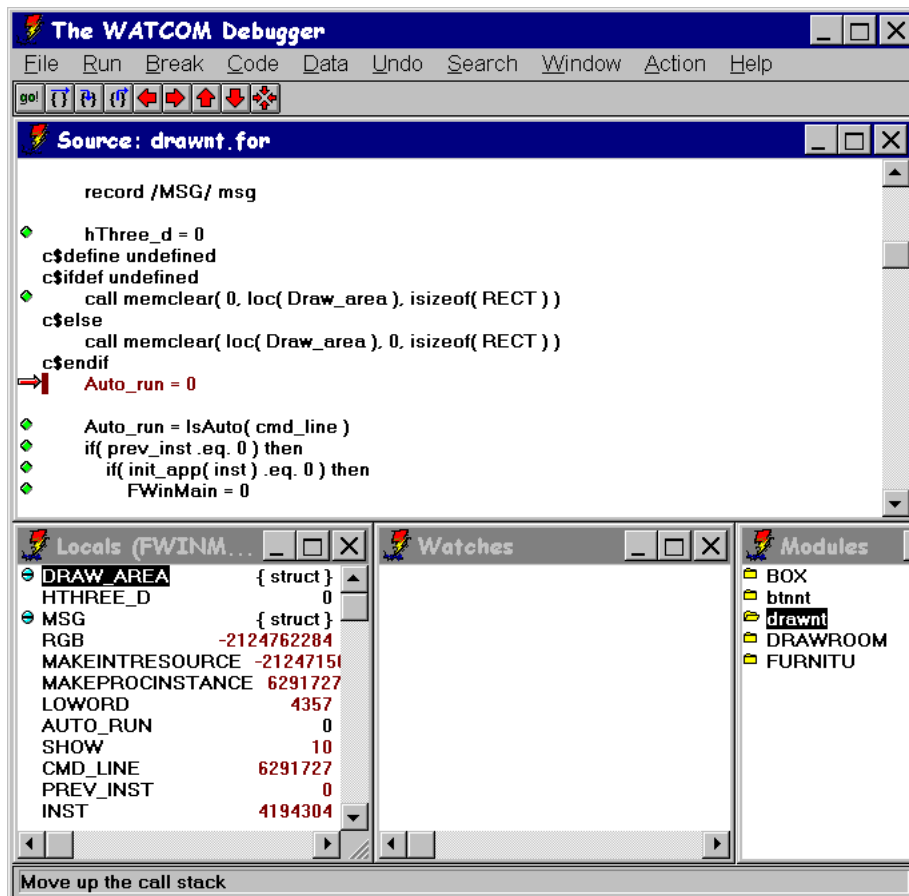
The WATCOM Debugger

File Run Break Code Data Undo Search Window Action Help

go!

Source: drawnt.for

record /MSG/ msg

hThree_d = 0
c$define undefined
c$ifdef undefined
call memclear( 0, loc( Draw_area ), isizeof( RECT ) )
c$else
call memclear( loc( Draw_area ), 0, isizeof( RECT ) )
c$endif
Auto_run = 0

Auto_run = IsAuto( cmd_line )
if( prev_inst .eq. 0 ) then
if( init_app( inst ) .eq. 0 ) then
FWinMain = 0

Locals (FWINM...

| | |
|---|---|
| DRAW_AREA | { struct } |
| HTHREE_D | 0 |
| MSG | { struct } |
| RGB | -2124762284 |
| MAKEINTRESOURCE | -21247150 |
| MAKEPROCINSTANCE | 6291727 |
| LOWORD | 4357 |
| AUTO_RUN | 0 |
| SHOW | 10 |
| CMD_LINE | 6291727 |
| PREV_INST | 0 |
| INST | 4194304 |

Watches

Modules

BOX
btnnt
drawnt
DRAWROOM
FURNITU

Move up the call stack